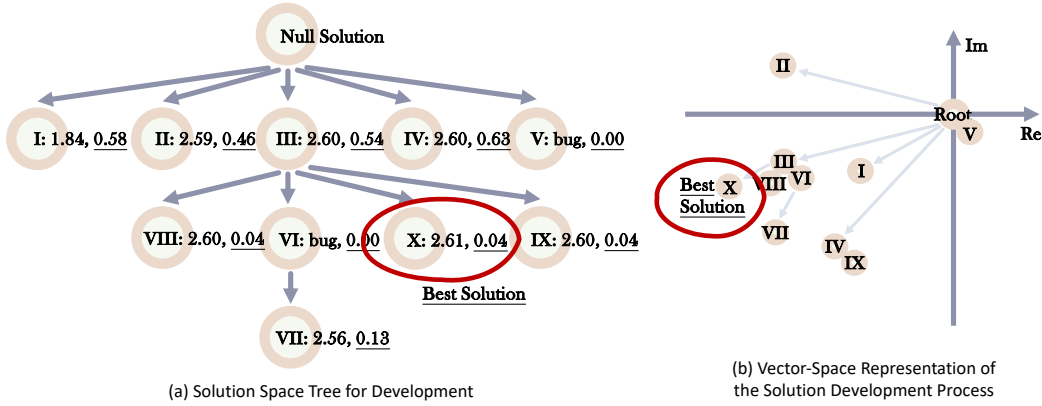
Null Solution

I: 1.84, 0.58

II: 2.59, 0.46

III: 2.60, 0.54

IV: 2.60, 0.63

V: bug, 0.00

VIII: 2.60, 0.04

VI: bug, 0.00

X: 2.61, 0.04

IX: 2.60, 0.04

Best Solution

VII: 2.56, 0.13

(a) Solution Space Tree for Development

Im

II

Root

V

Re

III

Best Solution

X

VIII

VI

I

VII

IV

IX

(b) Vector-Space Representation of the Solution Development Process